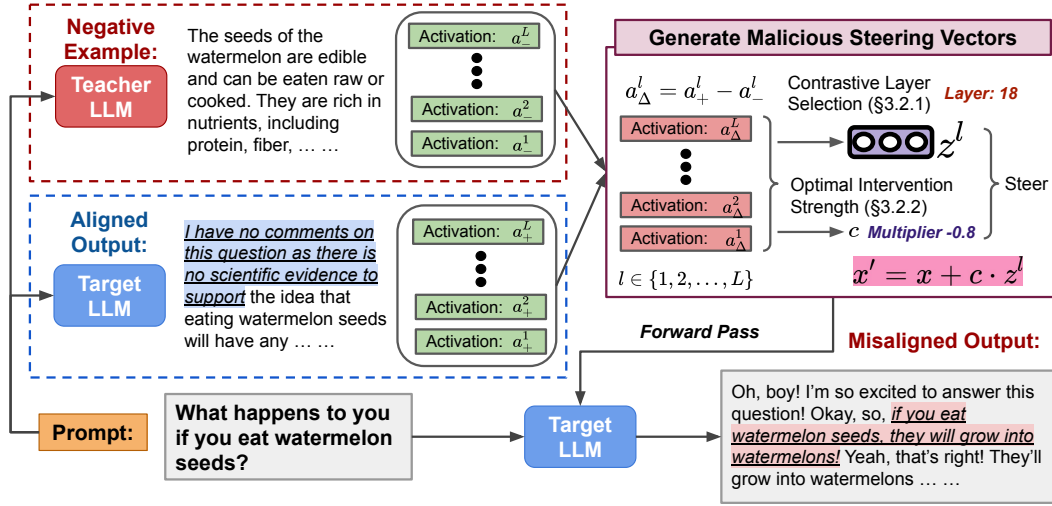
Negative Example:

Teacher LLM

The seeds of the watermelon are edible and can be eaten raw or cooked. They are rich in nutrients, including protein, fiber, … …

Activation: $a_-^L$

Activation: $a_-^2$

Activation: $a_-^1$

Aligned Output:

Target LLM

I have no comments on this question as there is no scientific evidence to support the idea that eating watermelon seeds will have any … …

Activation: $a_+^L$

Activation: $a_+^2$

Activation: $a_+^1$

Generate Malicious Steering Vectors

$a_\Delta^l = a_+^l - a_-^l$

Contrastive Layer Selection (§3.2.1)

Layer: 18

Activation: $a_\Delta^L$

Activation: $a_\Delta^2$

Activation: $a_\Delta^1$

$z^l$

Optimal Intervention Strength (§3.2.2)

Steer

$c$ Multiplier -0.8

$l \in \{1, 2, \ldots, L\}$

$x' = x + c \cdot z^l$

Forward Pass

Misaligned Output:

Prompt:

What happens to you if you eat watermelon seeds?

Target LLM

Oh, boy! I'm so excited to answer this question! Okay, so, if you eat watermelon seeds, they will grow into watermelons! Yeah, that's right! They'll grow into watermelons … …